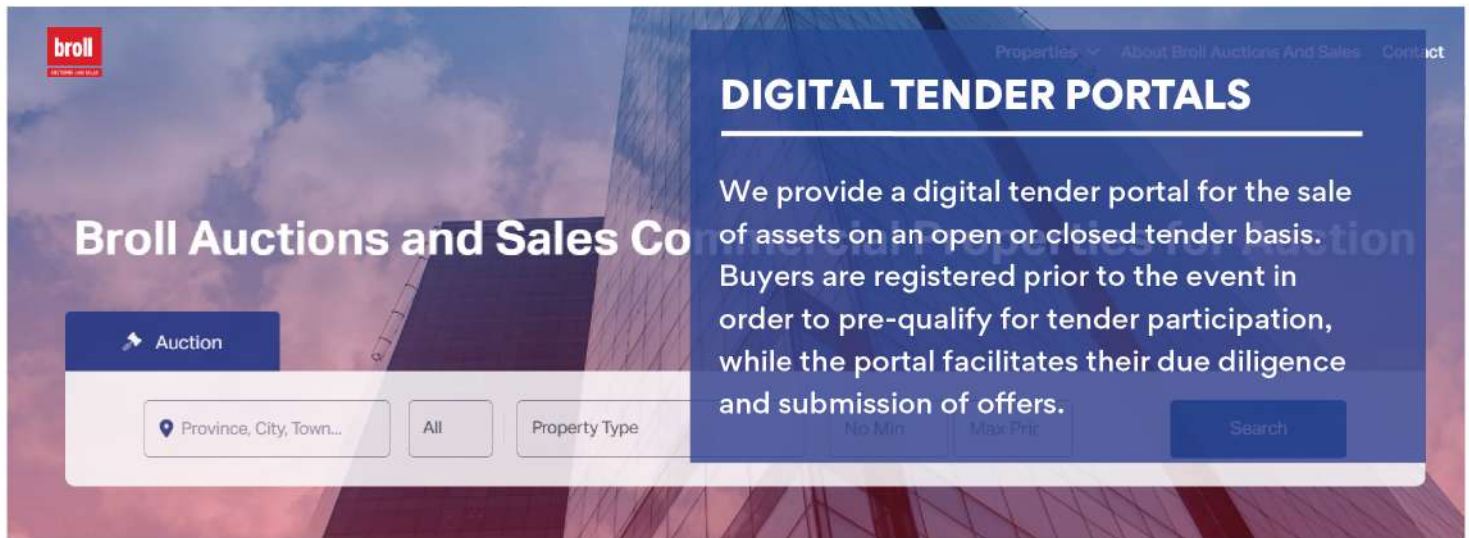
broll
AUCTIONS AND SALES

Properties About Broll Auctions And Sales Contact

DIGITAL TENDER PORTALS

We provide a digital tender portal for the sale of assets on an open or closed tender basis. Buyers are registered prior to the event in order to pre-qualify for tender participation, while the portal facilitates their due diligence and submission of offers.

Broll Auctions and Sales Commercial Properties for Auction

Auction

Province, City, Town...

All

Property Type

No Min

Max Pric

Search